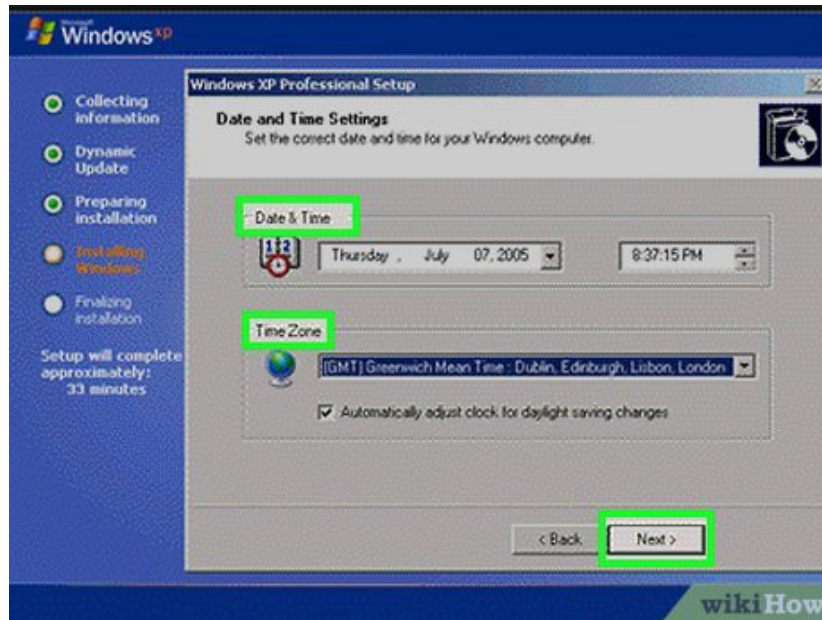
Microsoft Windows xp

Collecting information

Dynamic Update

Preparing installation

Installing Windows

Finalizing installation

Setup will complete approximately: 33 minutes

Windows XP Professional Setup

Date and Time Settings
Set the correct date and time for your Windows computer.

Date & Time

Thursday , July 07, 2005

8:37:15 PM

Time Zone

(GMT) Greenwich Mean Time : Dublin, Edinburgh, Lisbon, London

Automatically adjust clock for daylight saving changes

< Back

Next >

wikiHow